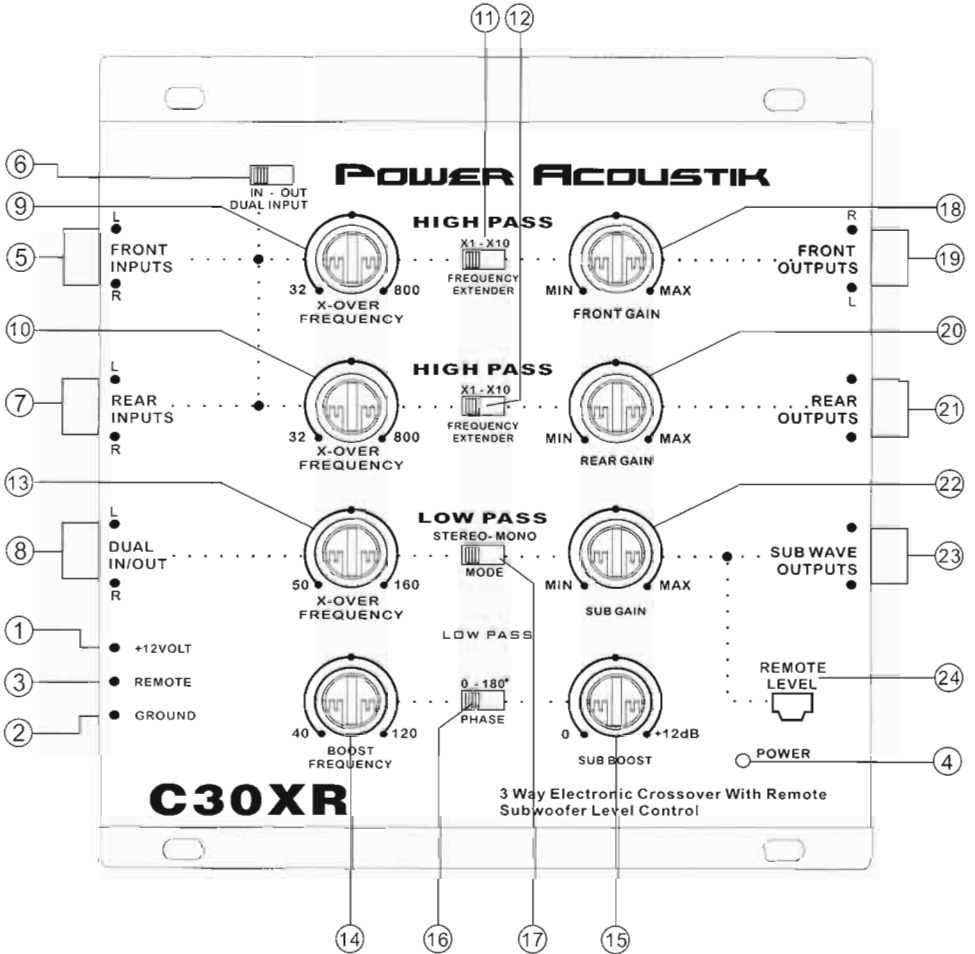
11 12

6 IN - OUT DUAL INPUT

POWER ACOUSTIK

9 HIGH PASS 18

L R

5 FRONT INPUTS X1 - X10 FREQUENCY EXTENDER FRONT OUTPUTS 19

R L

32 800 X-OVER FREQUENCY MIN MAX FRONT GAIN

10 20

HIGH PASS

L

7 REAR INPUTS X1 - X10 FREQUENCY EXTENDER REAR OUTPUTS 21

R

32 800 X-OVER FREQUENCY MIN MAX REAR GAIN

13 22

LOW PASS

L STEREO-MONO

8 DUAL IN/OUT MODE SUB WAVE OUTPUTS 23

R

50 160 X-OVER FREQUENCY MIN MAX SUB GAIN

1 +12VOLT LOW PASS

3 REMOTE 0 - 180° REMOTE LEVEL 24

2 GROUND PHASE

40 120 BOOST FREQUENCY 0 +12dB SUB BOOST POWER 4

C30XR

3 Way Electronic Crossover With Remote Subwoofer Level Control

14 16 17 15